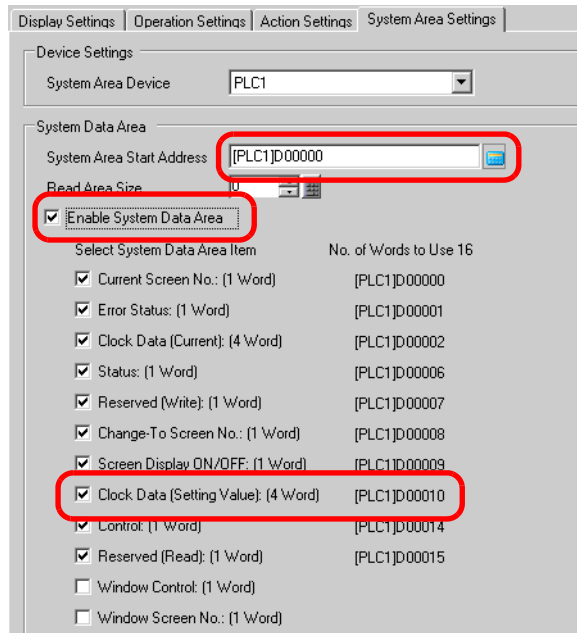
Display Settings | Operation Settings | Action Settings | System Area Settings

Device Settings

System Area Device PLC1

System Data Area

System Area Start Address [PLC1]D00000

Read Area Size 0

Enable System Data Area

Select System Data Area Item No. of Words to Use 16

| | |
|---|---|
| Current Screen No.: (1 Word) | [PLC1]D00000 |
| Error Status: (1 Word) | [PLC1]D00001 |
| Clock Data (Current): (4 Word) | [PLC1]D00002 |
| Status: (1 Word) | [PLC1]D00006 |
| Reserved (Write): (1 Word) | [PLC1]D00007 |
| Change-To Screen No.: (1 Word) | [PLC1]D00008 |
| Screen Display ON/OFF: (1 Word) | [PLC1]D00009 |
| Clock Data (Setting Value): (4 Word) | [PLC1]D00010 |
| Control: (1 Word) | [PLC1]D00014 |
| Reserved (Read): (1 Word) | [PLC1]D00015 |
| Window Control: (1 Word) | |
| Window Screen No.: (1 Word) | |